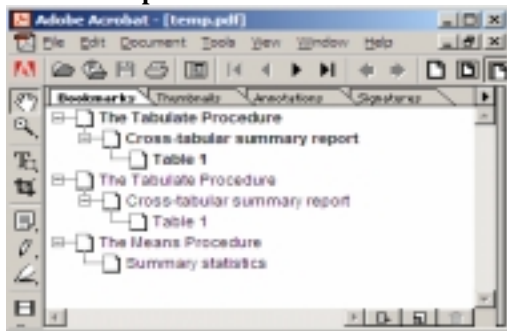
Adobe Acrobat - [temp.pdf]

File Edit Document Tools View Window Help

Bookmarks Thumbnails Annotations Signatures

The Tabulate Procedure
Cross-tabular summary report
Table 1
The Tabulate Procedure
Cross-tabular summary report
Table 1
The Means Procedure
Summary statistics